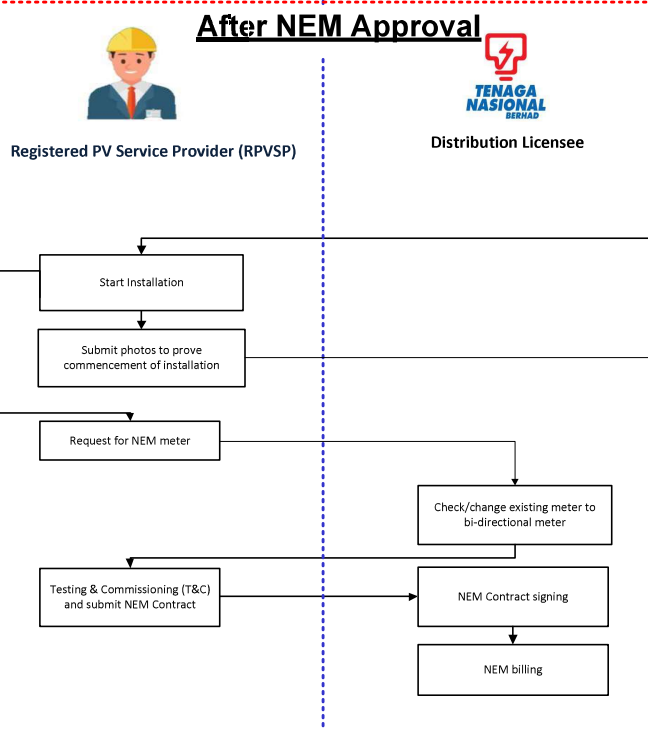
After NEM Approval

Registered PV Service Provider (RPVSP)

TENAGA NASIONAL BERHAD

Distribution Licensee

Start Installation

Submit photos to prove commencement of installation

Request for NEM meter

Check/change existing meter to bi-directional meter

Testing & Commissioning (T&C) and submit NEM Contract

NEM Contract signing

NEM billing